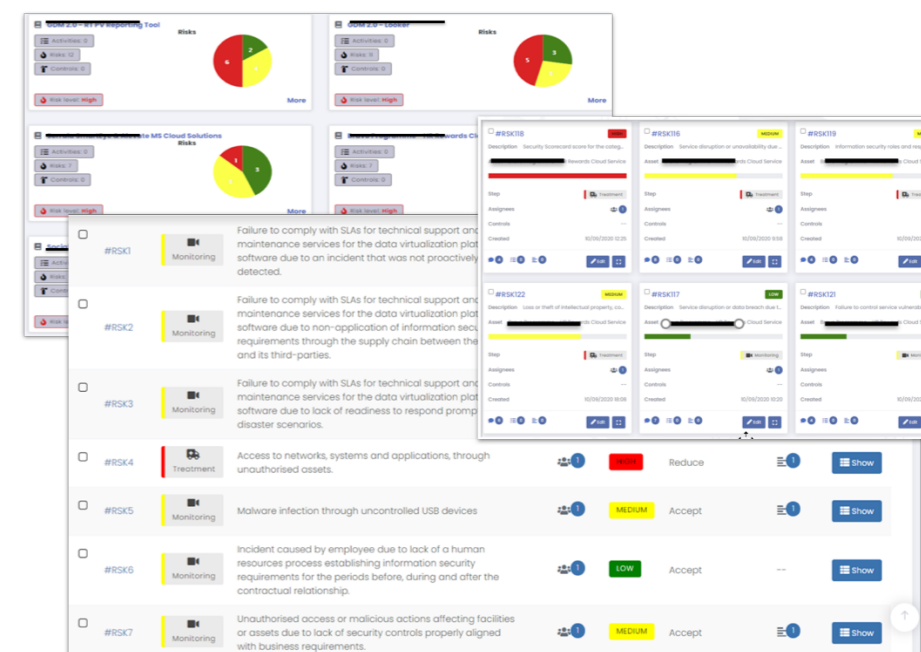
GDM 2.0 - RT PV Reporting Tool
Risks
Activities: 0
Risks: 12
Controls: 0
Risk level: High
More
6
2
4

GDM 2.0 - Looker
Risks
Activities: 0
Risks: 9
Controls: 0
Risk level: High
More
5
3

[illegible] MS Cloud Solutions
Risks
Activities: 0
Risks: 7
Controls: 0
Risk level: High
3
5

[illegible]
Activities: 0
Risks: 7
Controls: 0
Risk level: High
More

#RSK118 HIGH
Description Security Scorecard score for the categ...
Asset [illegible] Rewards Cloud Service
Step Treatment
Assignees 1
Controls ---
Created 10/09/2020 12:25
Edit

#RSK116 MEDIUM
Description Service disruption or unavailability due ...
Asset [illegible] ds Cloud Service
Step Treatment
Assignees 1
Controls ---
Created 10/09/2020 8:59
Edit

#RSK119
Description Information security roles and resp...
Asset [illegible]
Step
Assignees
Controls
Created

#RSK122 MEDIUM
Description Loss or theft of intellectual property, co...
Asset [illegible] Cloud Service
Step Treatment
Assignees 1
Controls ---
Created 10/09/2020 18:08
Edit

#RSK117 LOW
Description Service disruption or data breach due t...
Asset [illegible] Cloud Service
Step Monitoring
Assignees 1
Controls ---
Created 10/09/2020 10:20
Edit

#RSK121
Description Failure to control service vulnerab...
Asset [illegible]
Step
Assignees
Controls
Created

#RSK1 Monitoring Failure to comply with SLAs for technical support and maintenance services for the data virtualization plat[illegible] software due to an incident that was not proactively detected.

#RSK2 Monitoring Failure to comply with SLAs for technical support and maintenance services for the data virtualization plat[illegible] software due to non-application of information secu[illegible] requirements through the supply chain between the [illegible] and its third-parties.

#RSK3 Monitoring Failure to comply with SLAs for technical support and maintenance services for the data virtualization plat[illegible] software due to lack of readiness to respond promp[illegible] disaster scenarios.

#RSK4 Treatment Access to networks, systems and applications, through unauthorised assets. 1 HIGH Reduce 1 Show

#RSK5 Monitoring Malware infection through uncontrolled USB devices 1 MEDIUM Accept 1 Show

#RSK6 Monitoring Incident caused by employee due to lack of a human resources process establishing information security requirements for the periods before, during and after the contractual relationship. 1 LOW Accept -- Show

#RSK7 Monitoring Unauthorised access or malicious actions affecting facilities or assets due to lack of security controls properly aligned with business requirements. 1 MEDIUM Accept 1 Show